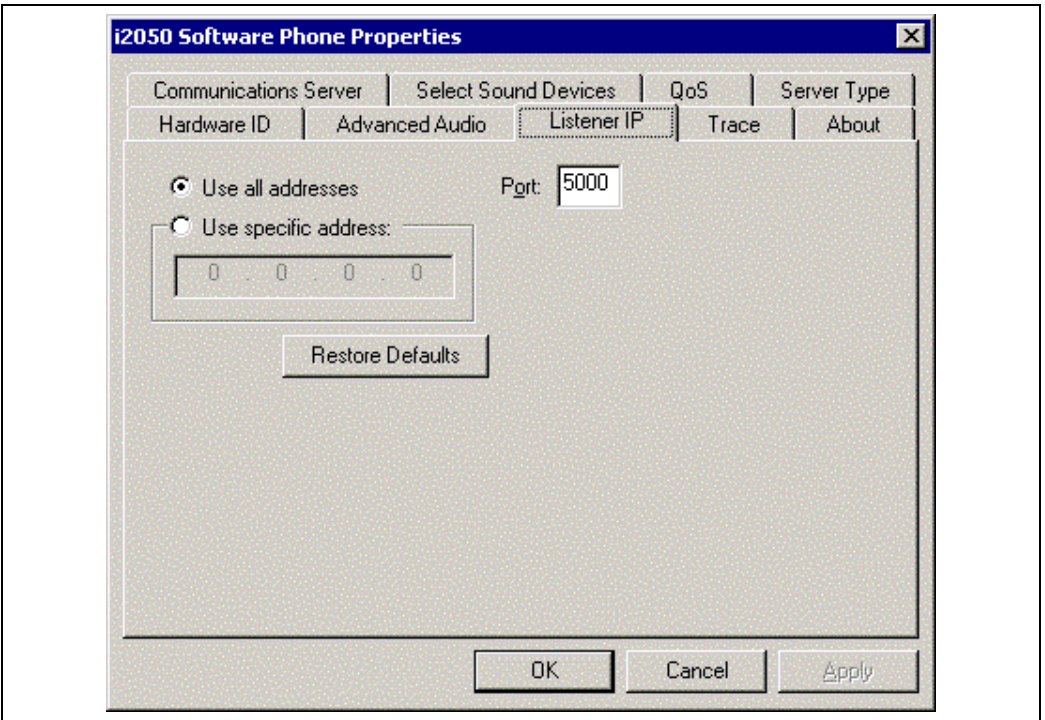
i2050 Software Phone Properties

Communications Server | Select Sound Devices | QoS | Server Type
Hardware ID | Advanced Audio | Listener IP | Trace | About

Use all addresses

Port: 5000

Use specific address:

0 . 0 . 0 . 0

Restore Defaults

OK | Cancel | Apply